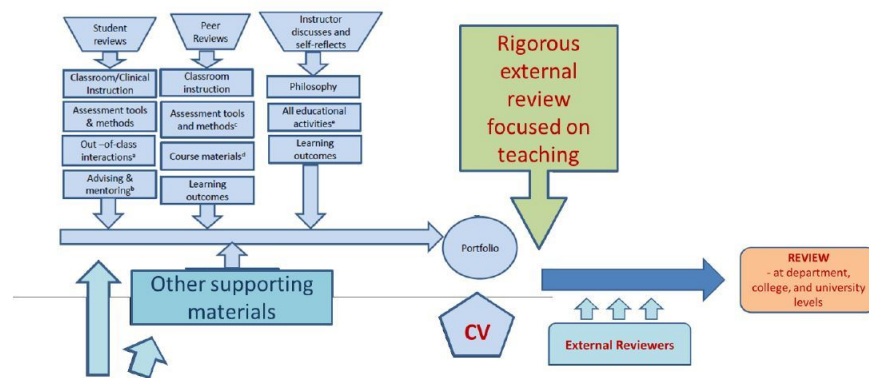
Student reviews

Classroom/Clinical Instruction

Assessment tools & methods

Out –of-class interactions$^a$

Advising & mentoring$^b$

Peer Reviews

Classroom instruction

Assessment tools and methods$^c$

Course materials$^d$

Learning outcomes

Instructor discusses and self-reflects

Philosophy

All educational activities$^e$

Learning outcomes

Rigorous external review focused on teaching

Portfolio

Other supporting materials

CV

External Reviewers

REVIEW
- at department, college, and university levels